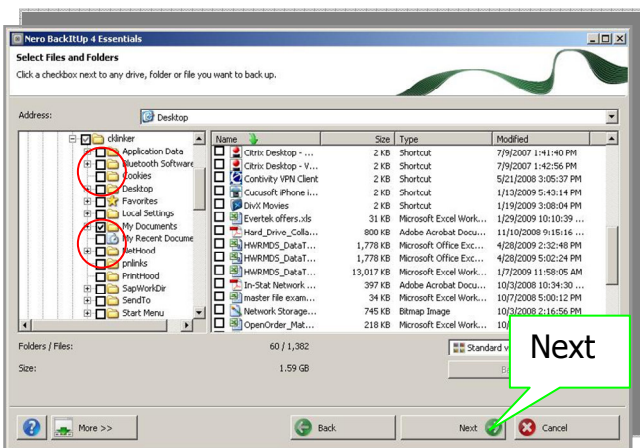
Nero BackItUp 4 Essentials

Select Files and Folders

Click a checkbox next to any drive, folder or file you want to back up.

Address: Desktop

cklinker
Application Data
Bluetooth Software
Cookies
Desktop
Favorites
Local Settings
My Documents
My Recent Docume
NetHood
pnlinks
PrintHood
SapWorkDir
SendTo
Start Menu

| Name | Size | Type | Modified |
|---|---|---|---|
| Citrix Desktop - ... | 2 KB | Shortcut | 7/9/2007 1:41:40 PM |
| Citrix Desktop - V... | 2 KB | Shortcut | 7/9/2007 1:42:56 PM |
| Contivity VPN Client | 2 KB | Shortcut | 5/21/2008 3:05:37 PM |
| Cucusoft iPhone i... | 2 KB | Shortcut | 1/13/2009 5:43:14 PM |
| DivX Movies | 2 KB | Shortcut | 1/19/2009 3:08:04 PM |
| Evertek offers.xls | 31 KB | Microsoft Excel Work... | 1/29/2009 10:10:39 ... |
| Hard_Drive_Colla... | 800 KB | Adobe Acrobat Docu... | 11/10/2008 9:15:16 ... |
| HWRMDS_DataT... | 1,778 KB | Microsoft Office Exc... | 4/28/2009 2:32:48 PM |
| HWRMDS_DataT... | 1,778 KB | Microsoft Office Exc... | 4/28/2009 5:02:24 PM |
| HWRMDS_DataT... | 13,017 KB | Microsoft Excel Work... | 1/7/2009 11:58:05 AM |
| In-Stat Network ... | 397 KB | Adobe Acrobat Docu... | 10/3/2008 10:34:30 ... |
| master file exam... | 34 KB | Microsoft Excel Work... | 10/7/2008 5:00:12 PM |
| Network Storage... | 745 KB | Bitmap Image | 10/3/2008 2:16:56 PM |
| OpenOrder_Mat... | 218 KB | Microsoft Excel Work... | 10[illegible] |

Folders / Files: 60 / 1,382

Size: 1.59 GB

Standard v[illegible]

Next

More >>

Back

Next

Cancel